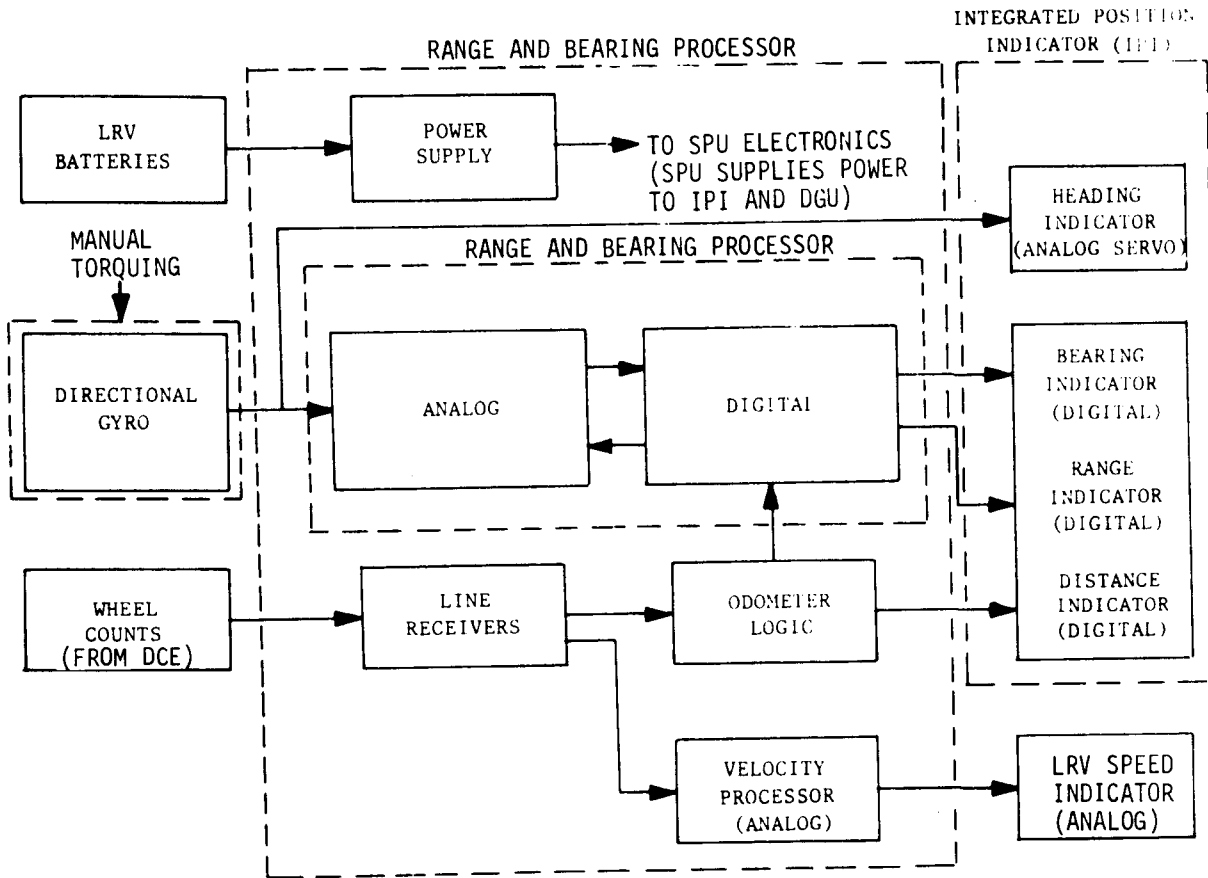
INTEGRATED POSITION INDICATOR (IPI)

RANGE AND BEARING PROCESSOR

LRV BATTERIES

POWER SUPPLY

TO SPU ELECTRONICS (SPU SUPPLIES POWER TO IPI AND DGU)

HEADING INDICATOR (ANALOG SERVO)

MANUAL TORQUING

RANGE AND BEARING PROCESSOR

DIRECTIONAL GYRO

ANALOG

DIGITAL

BEARING INDICATOR (DIGITAL)

RANGE INDICATOR (DIGITAL)

DISTANCE INDICATOR (DIGITAL)

WHEEL COUNTS (FROM DCE)

LINE RECEIVERS

ODOMETER LOGIC

VELOCITY PROCESSOR (ANALOG)

LRV SPEED INDICATOR (ANALOG)